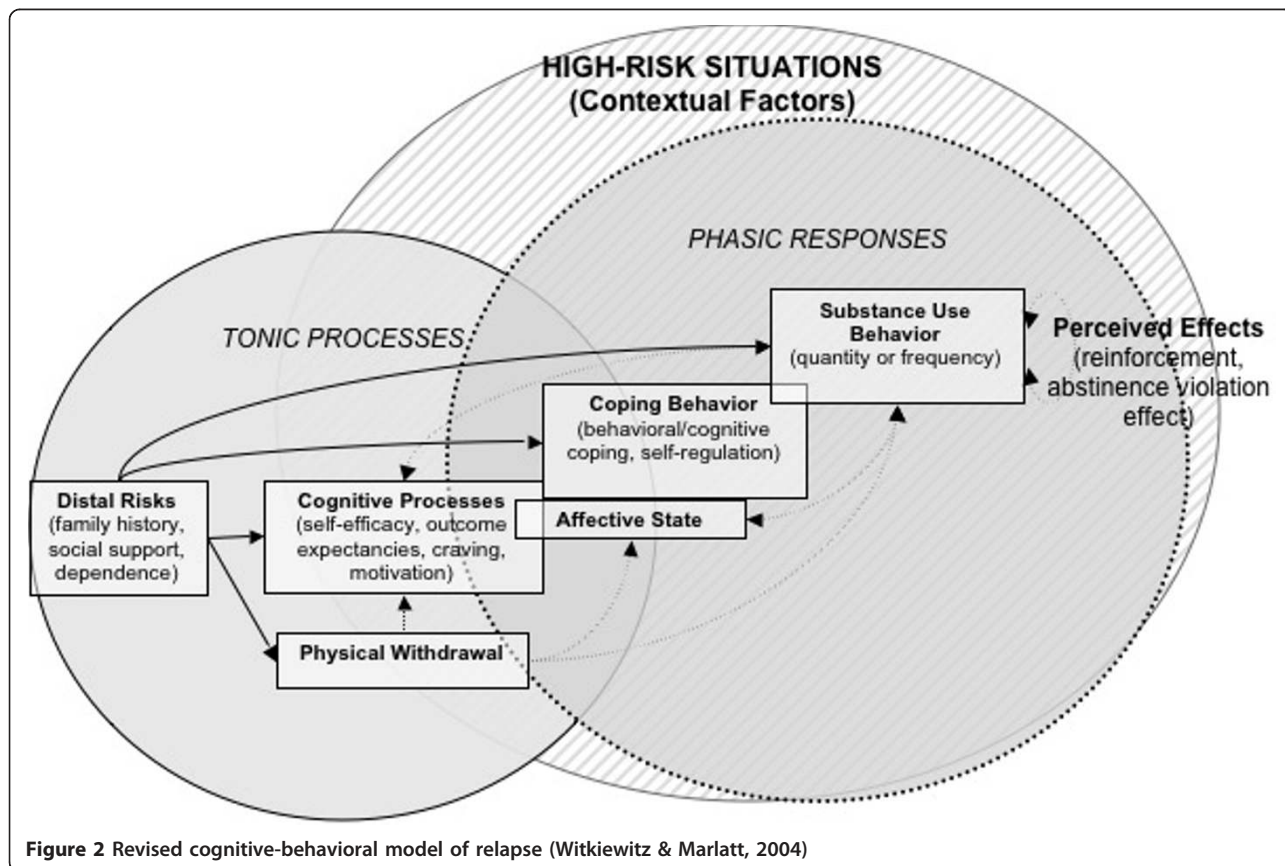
HIGH-RISK SITUATIONS
(Contextual Factors)

PHASIC RESPONSES

TONIC PROCESSES

Substance Use Behavior
(quantity or frequency)

Perceived Effects
(reinforcement, abstinence violation effect)

Coping Behavior
(behavioral/cognitive coping, self-regulation)

Distal Risks
(family history, social support, dependence)

Cognitive Processes
(self-efficacy, outcome expectancies, craving, motivation)

Affective State

Physical Withdrawal

Figure 2 Revised cognitive-behavioral model of relapse (Witkiewitz & Marlatt, 2004)